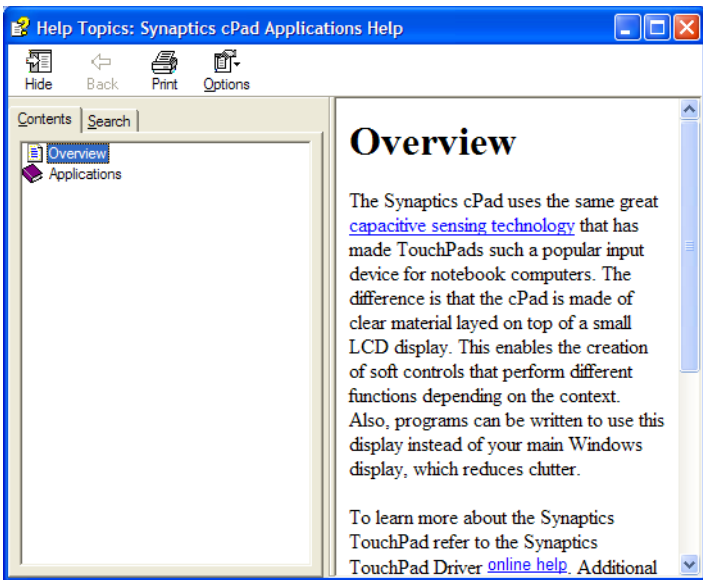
Help Topics: Synaptics cPad Applications Help

Hide Back Print Options

Contents Search

Overview
Applications

# Overview

The Synaptics cPad uses the same great capacitive sensing technology that has made TouchPads such a popular input device for notebook computers. The difference is that the cPad is made of clear material layed on top of a small LCD display. This enables the creation of soft controls that perform different functions depending on the context. Also, programs can be written to use this display instead of your main Windows display, which reduces clutter.

To learn more about the Synaptics TouchPad refer to the Synaptics TouchPad Driver online help. Additional